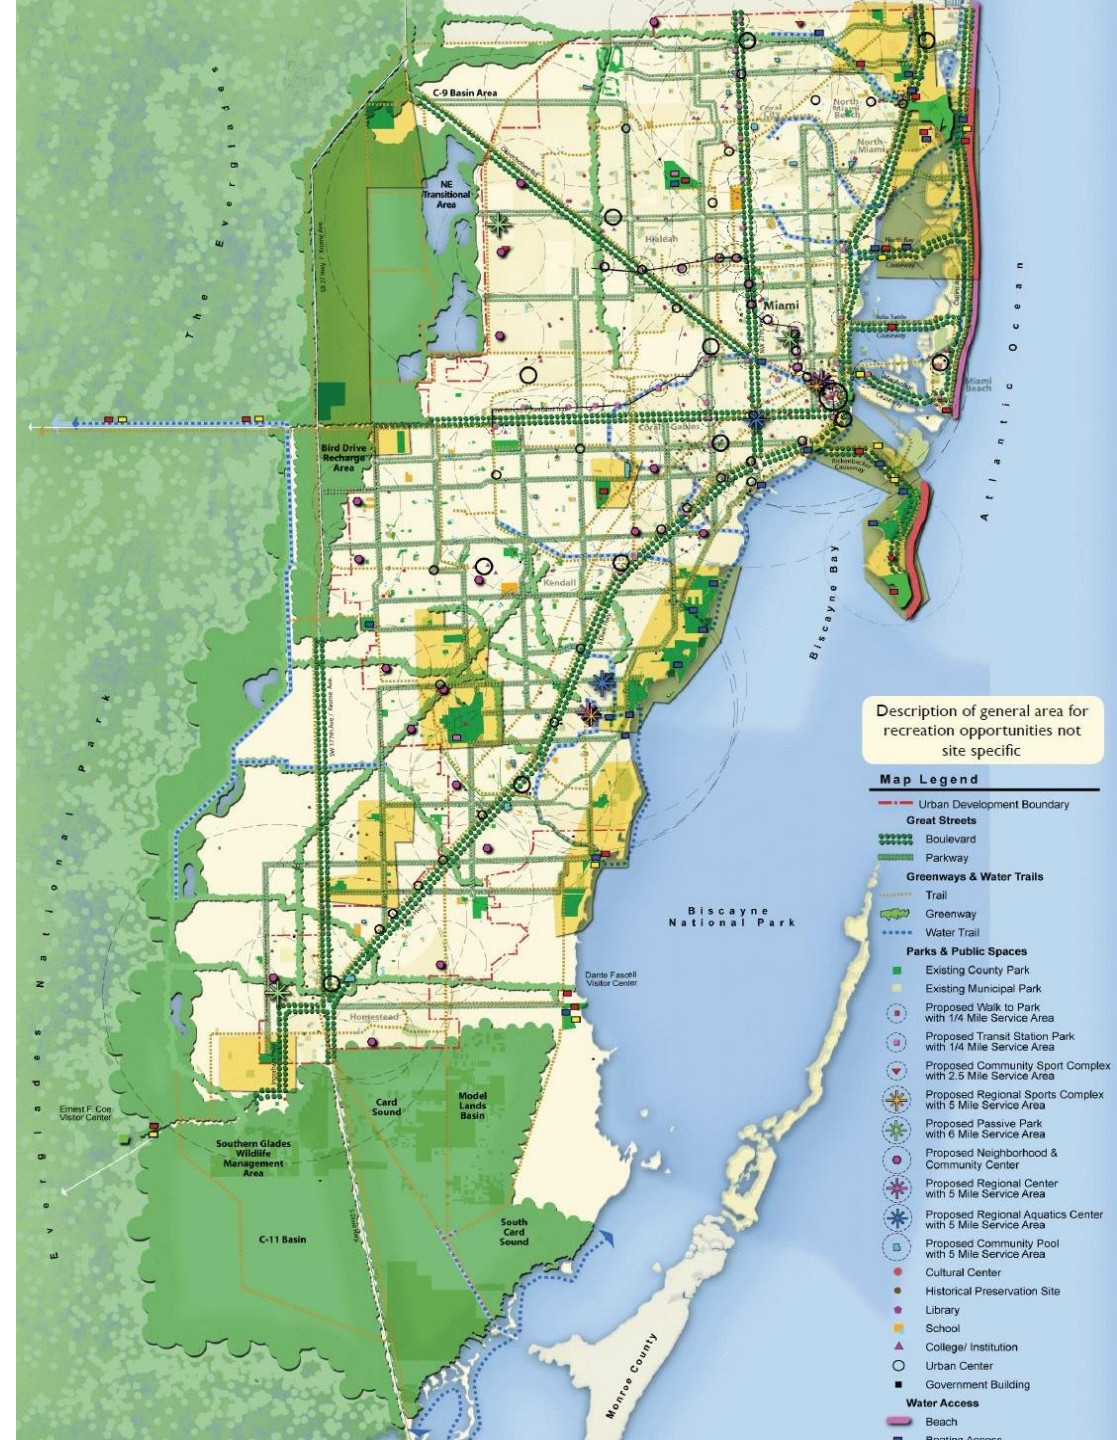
The Everglades

C-9 Basin Area

NE Transitional Area

North Miami Beach

North Miami

Hialeah

Miami

Miami Beach

Coral Gables

Bird Drive Recharge Area

Kendall

Atlantic Ocean

Biscayne Bay

Everglades National Park

Biscayne National Park

Dante Fascell Visitor Center

Homestead

Ernest F. Coe Visitor Center

Southern Glades Wildlife Management Area

Card Sound

Model Lands Basin

C-11 Basin

South Card Sound

Monroe County

Description of general area for recreation opportunities not site specific

Map Legend

Urban Development Boundary

Great Streets

Boulevard

Parkway

Greenways & Water Trails

Trail

Greenway

Water Trail

Parks & Public Spaces

Existing County Park

Existing Municipal Park

Proposed Walk to Park with 1/4 Mile Service Area

Proposed Transit Station Park with 1/4 Mile Service Area

Proposed Community Sport Complex with 2.5 Mile Service Area

Proposed Regional Sports Complex with 5 Mile Service Area

Proposed Passive Park with 6 Mile Service Area

Proposed Neighborhood & Community Center

Proposed Regional Center with 5 Mile Service Area

Proposed Regional Aquatics Center with 5 Mile Service Area

Proposed Community Pool with 5 Mile Service Area

Cultural Center

Historical Preservation Site

Library

School

College/ Institution

Urban Center

Government Building

Water Access

Beach

Boating Access